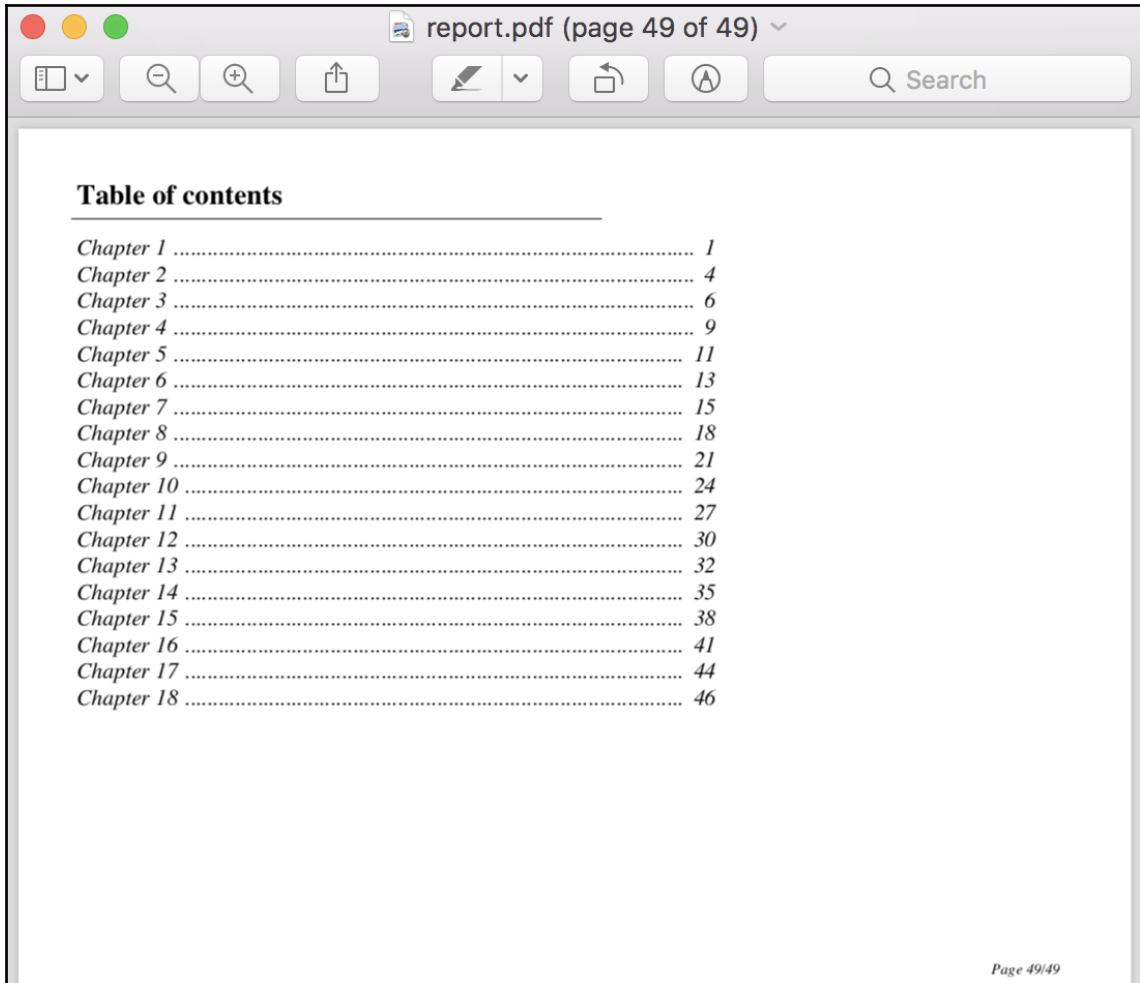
report.pdf (page 49 of 49)

Search

Table of contents

Chapter 1 .................................................................................... 1
Chapter 2 .................................................................................... 4
Chapter 3 .................................................................................... 6
Chapter 4 .................................................................................... 9
Chapter 5 .................................................................................. 11
Chapter 6 .................................................................................. 13
Chapter 7 .................................................................................. 15
Chapter 8 .................................................................................. 18
Chapter 9 .................................................................................. 21
Chapter 10 ................................................................................ 24
Chapter 11 ................................................................................ 27
Chapter 12 ................................................................................ 30
Chapter 13 ................................................................................ 32
Chapter 14 ................................................................................ 35
Chapter 15 ................................................................................ 38
Chapter 16 ................................................................................ 41
Chapter 17 ................................................................................ 44
Chapter 18 ................................................................................ 46

Page 49/49